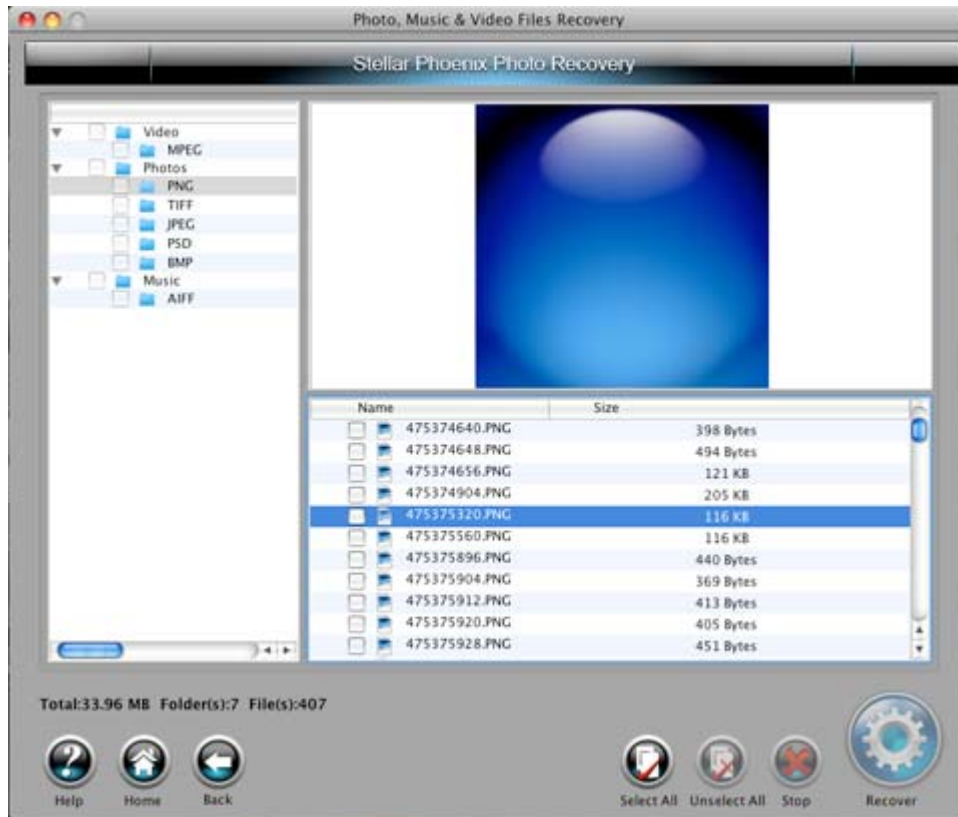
Photo, Music & Video Files Recovery

Stellar Phoenix Photo Recovery

Video
MPEG
Photos
PNG
TIFF
JPEG
PSD
BMP
Music
AIFF

| Name | Size |
|---|---|
| 475374640.PNG | 398 Bytes |
| 475374648.PNG | 494 Bytes |
| 475374656.PNG | 121 KB |
| 475374904.PNG | 205 KB |
| 475375320.PNG | 116 KB |
| 475375560.PNG | 116 KB |
| 475375896.PNG | 440 Bytes |
| 475375904.PNG | 369 Bytes |
| 475375912.PNG | 413 Bytes |
| 475375920.PNG | 405 Bytes |
| 475375928.PNG | 451 Bytes |

Total:33.96 MB Folder(s):7 File(s):407

Help Home Back

Select All Unselect All Stop Recover